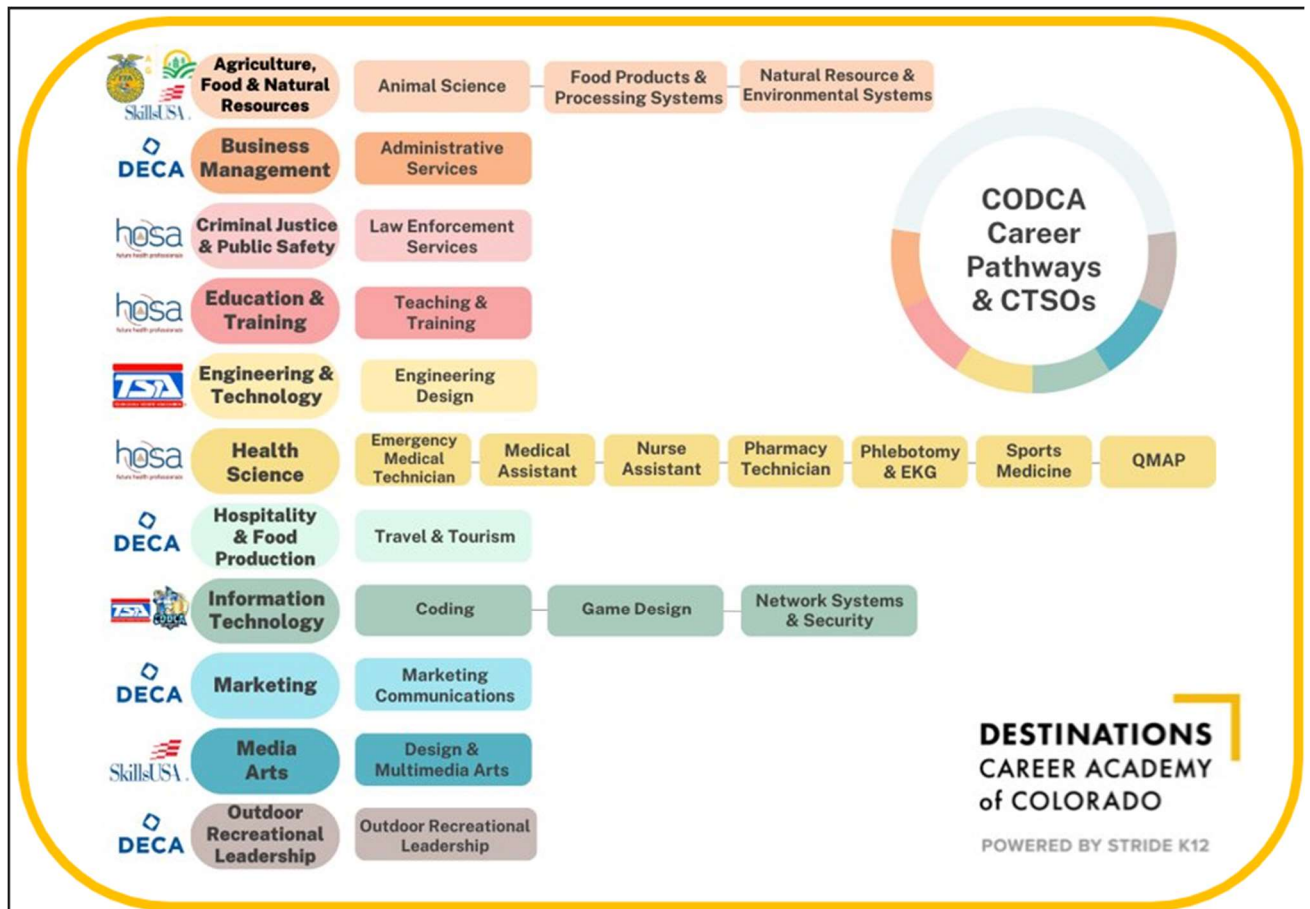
SkillsUSA

Agriculture, Food & Natural Resources

Animal Science

Food Products & Processing Systems

Natural Resource & Environmental Systems

DECA

Business Management

Administrative Services

hosa

Criminal Justice & Public Safety

Law Enforcement Services

hosa

Education & Training

Teaching & Training

TSA

Engineering & Technology

Engineering Design

hosa

Health Science

Emergency Medical Technician

Medical Assistant

Nurse Assistant

Pharmacy Technician

Phlebotomy & EKG

Sports Medicine

QMAP

DECA

Hospitality & Food Production

Travel & Tourism

TSA

CODCA

Information Technology

Coding

Game Design

Network Systems & Security

DECA

Marketing

Marketing Communications

SkillsUSA

Media Arts

Design & Multimedia Arts

DECA

Outdoor Recreational Leadership

Outdoor Recreational Leadership

CODCA Career Pathways & CTSOs

DESTINATIONS CAREER ACADEMY of COLORADO

POWERED BY STRIDE K12